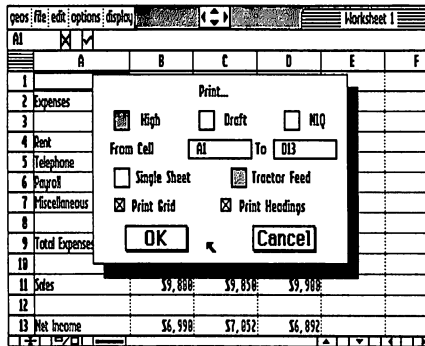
geos | file | edit | options | display | Worksheet 1

A1

| | A | B | C | D | E | F |
|---|---|---|---|---|---|---|
| 1 | | | | | | |
| 2 | Expenses | | | | | |
| 3 | | | | | | |
| 4 | Rent | | | | | |
| 5 | Telephone | | | | | |
| 6 | Payroll | | | | | |
| 7 | Miscellaneous | | | | | |
| 8 | | | | | | |
| 9 | Total Expenses | | | | | |
| 10 | | | | | | |
| 11 | Sales | $9,800 | $9,850 | $9,900 | | |
| 12 | | | | | | |
| 13 | Net Income | $6,998 | $7,052 | $6,892 | | |

Print...

High Draft NLQ

From Cell A1 To D13

Single Sheet Tractor Feed

Print Grid Print Headings

OK Cancel